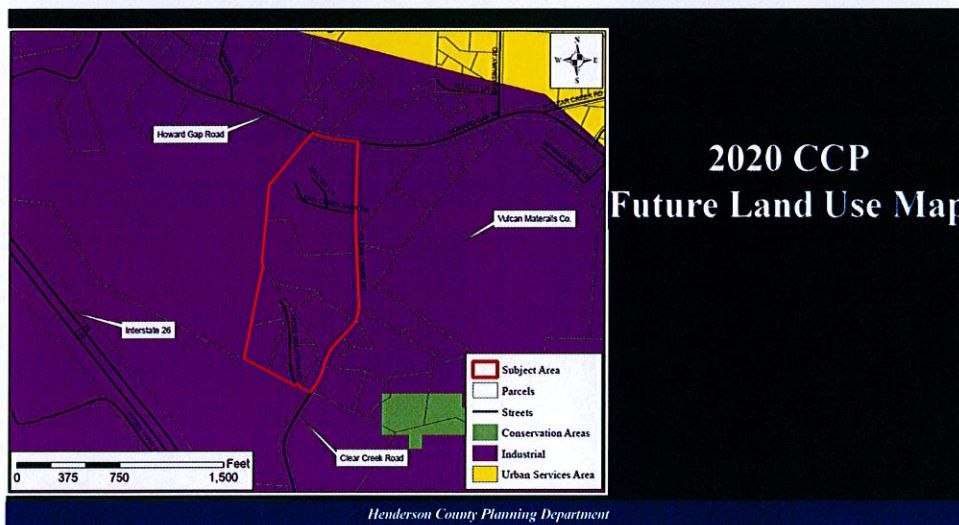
N
W E
S

Howard Gap Road

Vulcan Materials Co.

Interstate 26

Clear Creek Road

Subject Area
Parcels
Streets
Conservation Areas
Industrial
Urban Services Area

Feet
0 375 750 1,500

2020 CCP
Future Land Use Map

Henderson County Planning Department